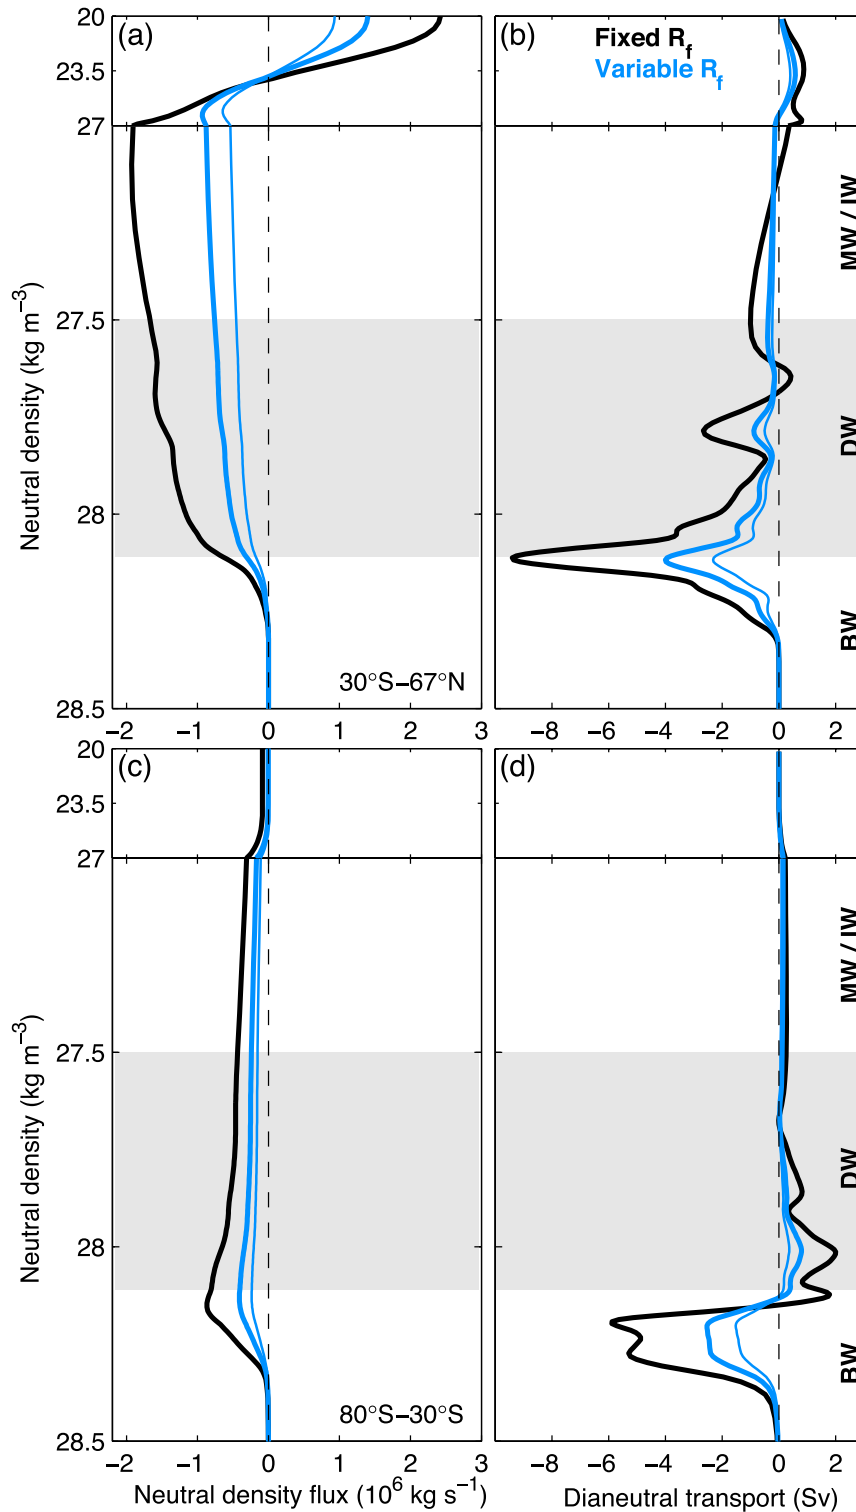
(a)
20
23.5
27
27.5
28
28.5
Neutral density (kg m$^{-3}$)
30°S–67°N
−2 −1 0 1 2 3

(b)
Fixed $R_f$
Variable $R_f$
MW / IW
DW
BW
−8 −6 −4 −2 0 2

(c)
20
23.5
27
27.5
28
28.5
Neutral density (kg m$^{-3}$)
80°S–30°S
−2 −1 0 1 2 3
Neutral density flux ($10^6$ kg s$^{-1}$)

(d)
MW / IW
DW
BW
−8 −6 −4 −2 0 2
Dianeutral transport (Sv)